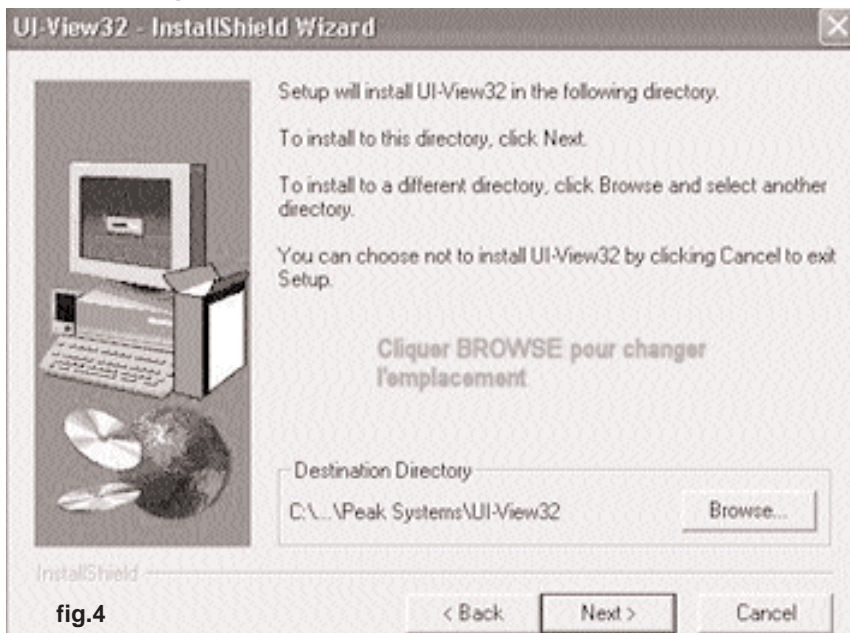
UI-View32 - InstallShield Wizard

Setup will install UI-View32 in the following directory.

To install to this directory, click Next.

To install to a different directory, click Browse and select another directory.

You can choose not to install UI-View32 by clicking Cancel to exit Setup.

Cliquer BROWSE pour changer l'emplacement

Destination Directory

C:\...\Peak Systems\UI-View32

Browse...

InstallShield

fig.4

< Back

Next >

Cancel